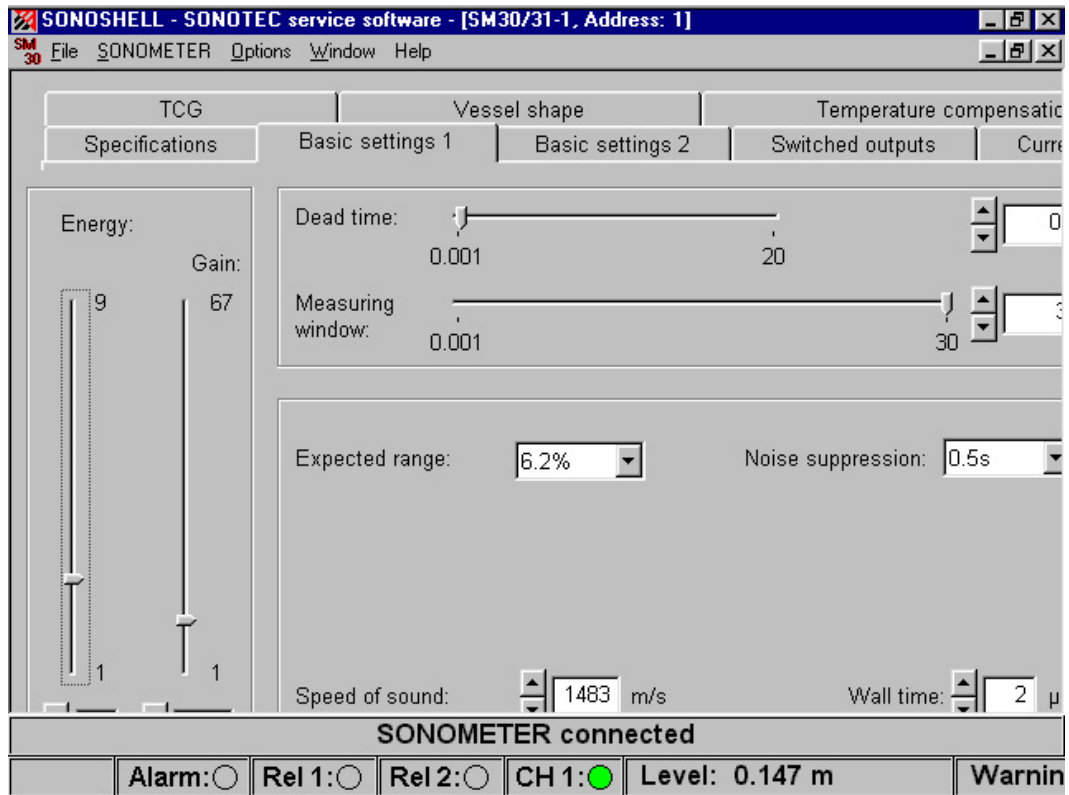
SONOSHELL - SONOTEC service software - [SM30/31-1, Address: 1]

SM 30 File SONOMETER Options Window Help

TCG | Vessel shape | Temperature compensatio
Specifications | Basic settings 1 | Basic settings 2 | Switched outputs | Curre

Energy:
Gain:
9
67
1
1

Dead time:
0.001
20
0

Measuring window:
0.001
30
3

Expected range: 6.2%
Noise suppression: 0.5s

Speed of sound: 1483 m/s
Wall time: 2 µ

SONOMETER connected

Alarm: | Rel 1: | Rel 2: | CH 1: | Level: 0.147 m | Warnin